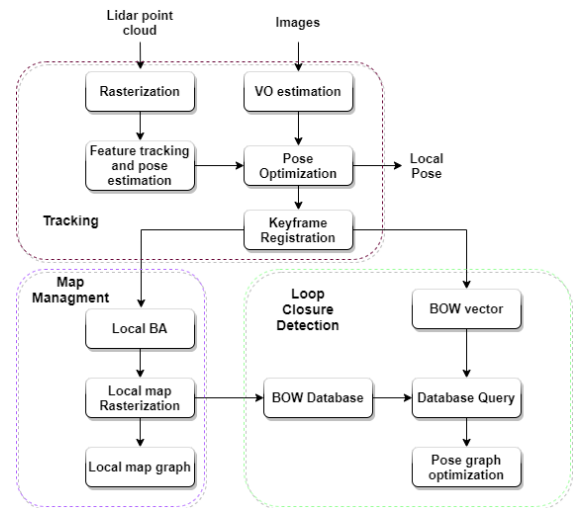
Lidar point cloud

Images

Rasterization

VO estimation

Feature tracking and pose estimation

Pose Optimization

Local Pose

Tracking

Keyframe Registration

Map Managment

Loop Closure Detection

Local BA

BOW vector

Local map Rasterization

BOW Database

Database Query

Local map graph

Pose graph optimization